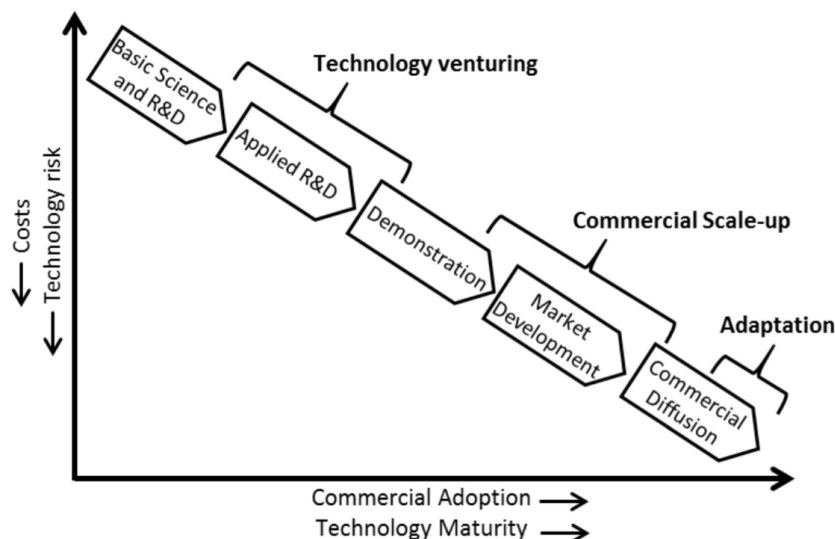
Basic Science and R&D

Technology venturing

Applied R&D

Demonstration

Commercial Scale-up

Market Development

Adaptation

Commercial Diffusion

Costs
Technology risk

Commercial Adoption
Technology Maturity